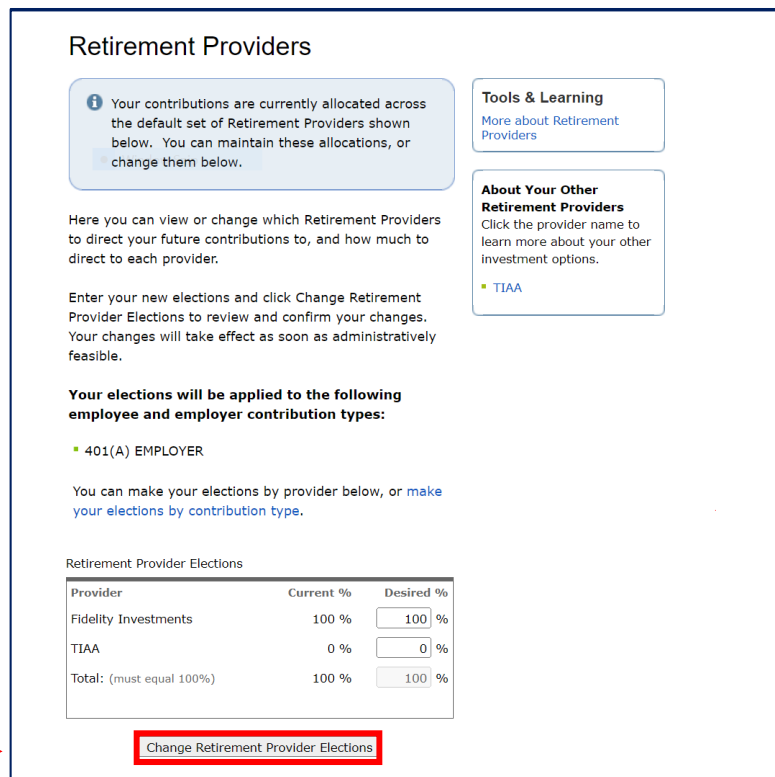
Retirement Providers

Your contributions are currently allocated across the default set of Retirement Providers shown below. You can maintain these allocations, or change them below.

Here you can view or change which Retirement Providers to direct your future contributions to, and how much to direct to each provider.

Enter your new elections and click Change Retirement Provider Elections to review and confirm your changes. Your changes will take effect as soon as administratively feasible.

Your elections will be applied to the following employee and employer contribution types:

401(A) EMPLOYER

You can make your elections by provider below, or make your elections by contribution type.

Retirement Provider Elections

| Provider | Current % | Desired % |
|---|---|---|
| Fidelity Investments | 100 % | 100 % |
| TIAA | 0 % | 0 % |
| Total: (must equal 100%) | 100 % | 100 % |

Change Retirement Provider Elections

Tools & Learning
More about Retirement Providers

About Your Other Retirement Providers
Click the provider name to learn more about your other investment options.

TIAA